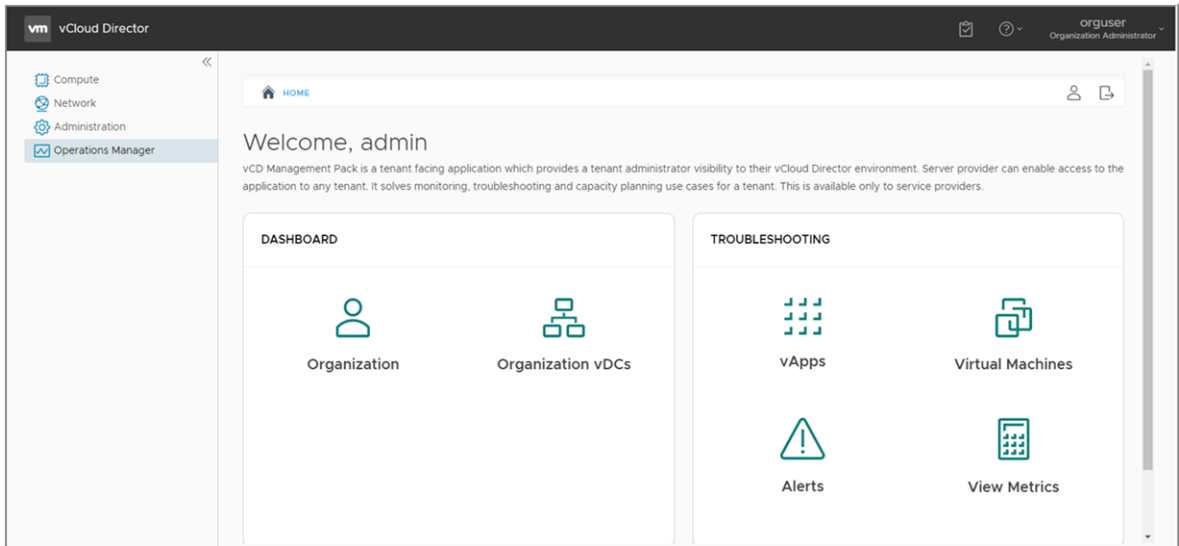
vm vCloud Director

orguser
Organization Administrator

Compute
Network
Administration
Operations Manager

HOME

Welcome, admin

vCD Management Pack is a tenant facing application which provides a tenant administrator visibility to their vCloud Director environment. Server provider can enable access to the application to any tenant. It solves monitoring, troubleshooting and capacity planning use cases for a tenant. This is available only to service providers.

DASHBOARD

Organization

Organization vDCs

TROUBLESHOOTING

vApps

Virtual Machines

Alerts

View Metrics